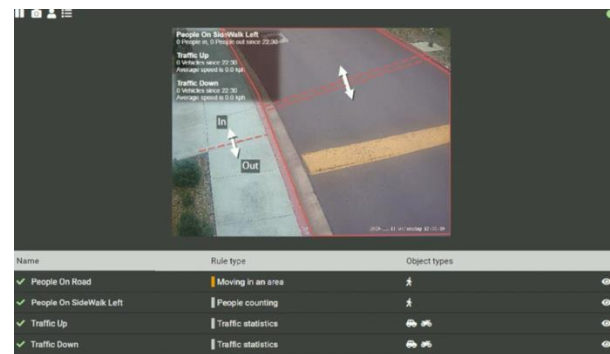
People On SideWalk Left
0 People in, 0 People out since 22:30

Traffic Up
0 Vehicles since 22:30
Average speed is 0.0 kph

Traffic Down
0 Vehicles since 22:30
Average speed is 0.0 kph

In
Out

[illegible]

| Name | Rule type | Object types |
|---|---|---|
| ✓ People On Road | Moving in an area | |
| ✓ People On SideWalk Left | People counting | |
| ✓ Traffic Up | Traffic statistics | |
| ✓ Traffic Down | Traffic statistics | |